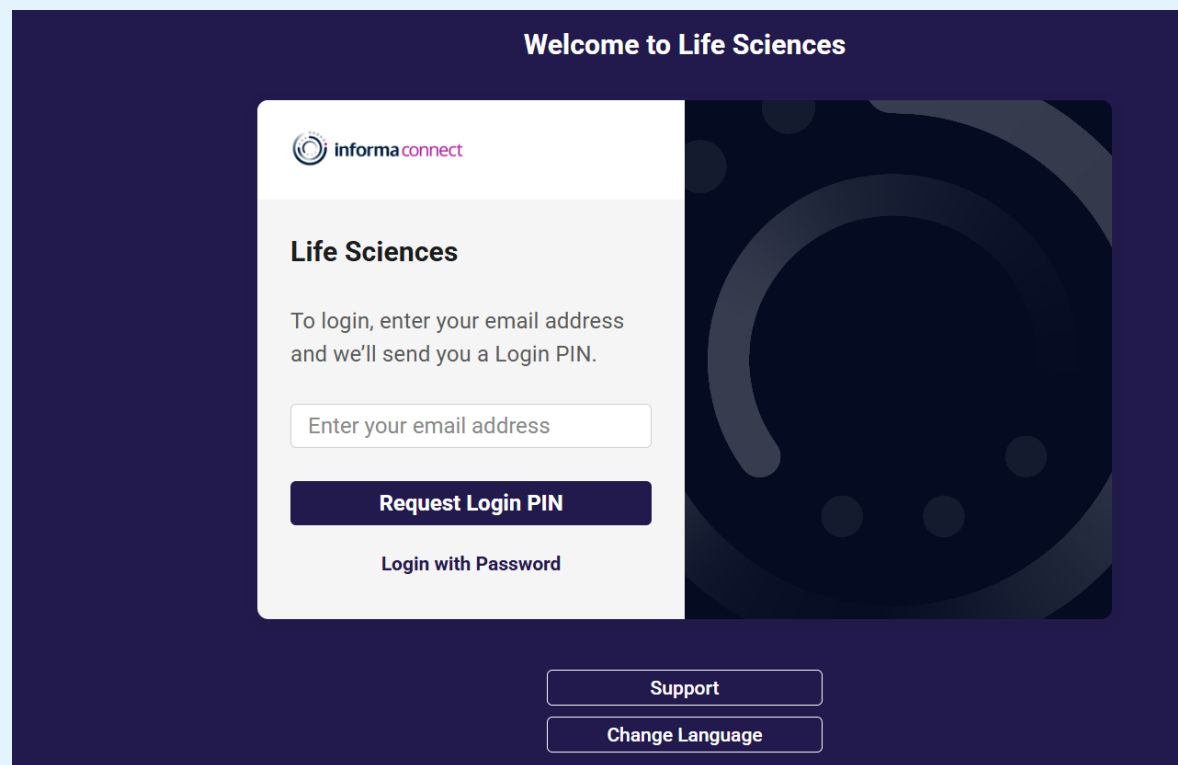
Welcome to Life Sciences

informa connect

Life Sciences

To login, enter your email address and we'll send you a Login PIN.

Enter your email address

Request Login PIN

Login with Password

Support

Change Language